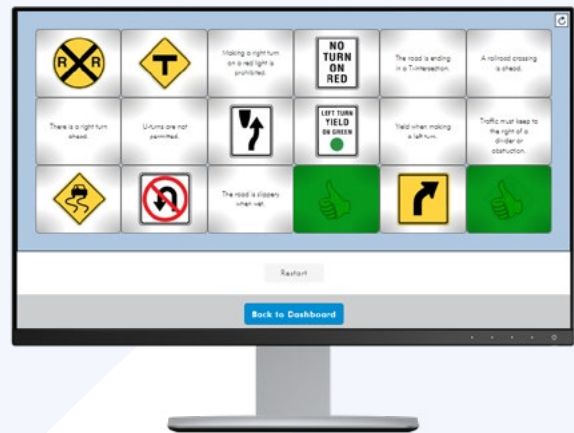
R R

Making a right turn on a red light is prohibited.

NO TURN ON RED

The road is ending in a T-intersection.

A railroad crossing is ahead.

There is a right turn ahead.

U-turns are not permitted.

LEFT TURN YIELD ON GREEN

Yield when making a left turn.

Traffic must keep to the right of a divider or obstruction.

The road is slippery when wet.

Restart

Back to Dashboard